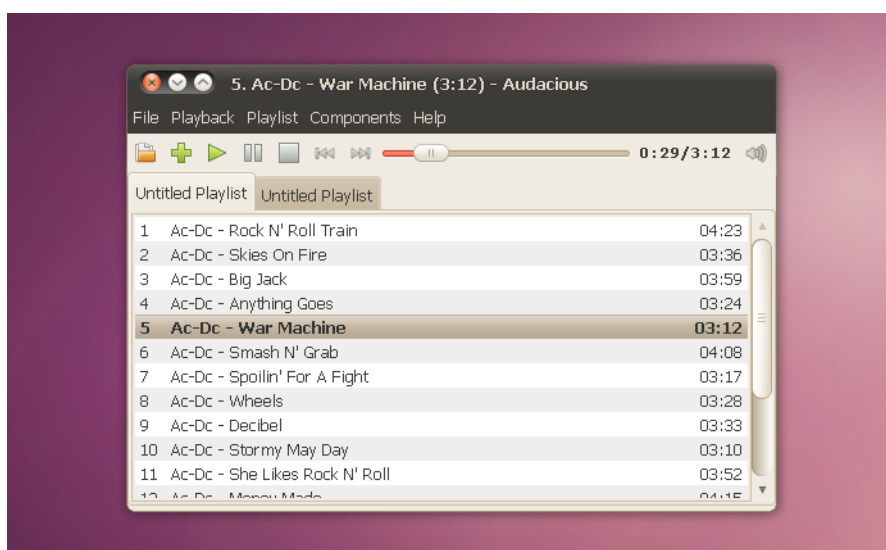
5. Ac-Dc - War Machine (3:12) - Audacious

File Playback Playlist Components Help

0:29/3:12

Untitled Playlist Untitled Playlist

| | | |
|---|---|---|
| 1 | Ac-Dc - Rock N' Roll Train | 04:23 |
| 2 | Ac-Dc - Skies On Fire | 03:36 |
| 3 | Ac-Dc - Big Jack | 03:59 |
| 4 | Ac-Dc - Anything Goes | 03:24 |
| 5 | Ac-Dc - War Machine | 03:12 |
| 6 | Ac-Dc - Smash N' Grab | 04:08 |
| 7 | Ac-Dc - Spoilin' For A Fight | 03:17 |
| 8 | Ac-Dc - Wheels | 03:28 |
| 9 | Ac-Dc - Decibel | 03:33 |
| 10 | Ac-Dc - Stormy May Day | 03:10 |
| 11 | Ac-Dc - She Likes Rock N' Roll | 03:52 |
| 12 | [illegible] | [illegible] |